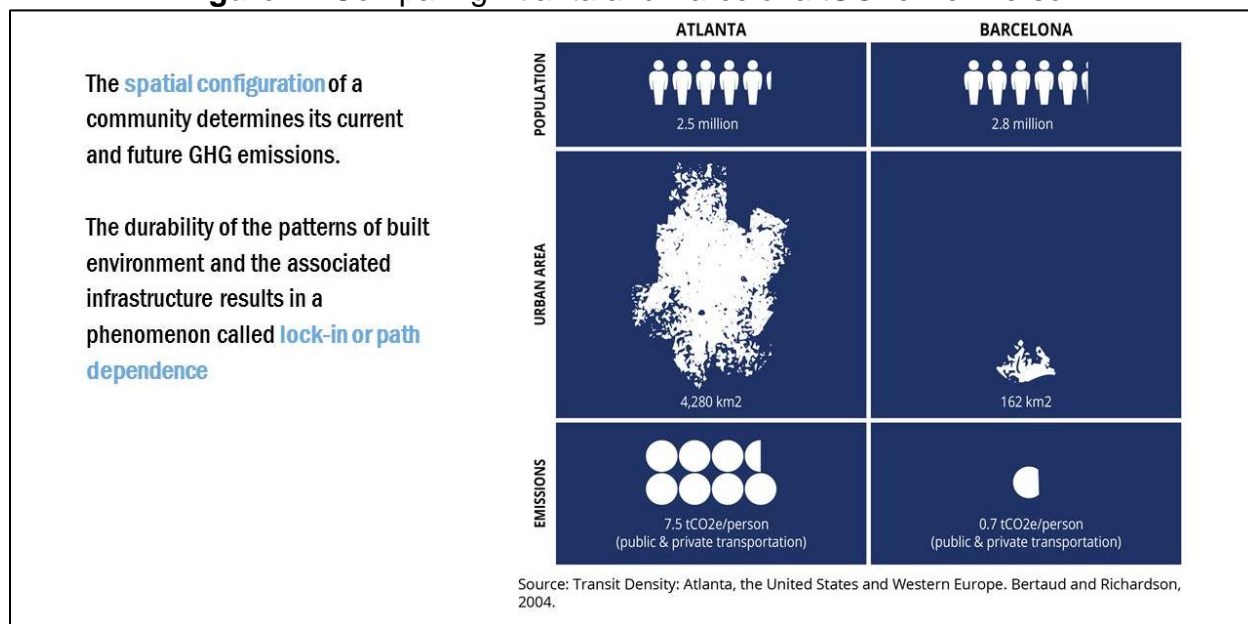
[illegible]

The spatial configuration of a community determines its current and future GHG emissions.

The durability of the patterns of built environment and the associated infrastructure results in a phenomenon called lock-in or path dependence

| | ATLANTA | BARCELONA |
|---|---|---|
| POPULATION | 2.5 million | 2.8 million |
| URBAN AREA | 4,280 km2 | 162 km2 |
| EMISSIONS | 7.5 tCO2e/person (public & private transportation) | 0.7 tCO2e/person (public & private transportation) |

Source: Transit Density: Atlanta, the United States and Western Europe. Bertaud and Richardson, 2004.